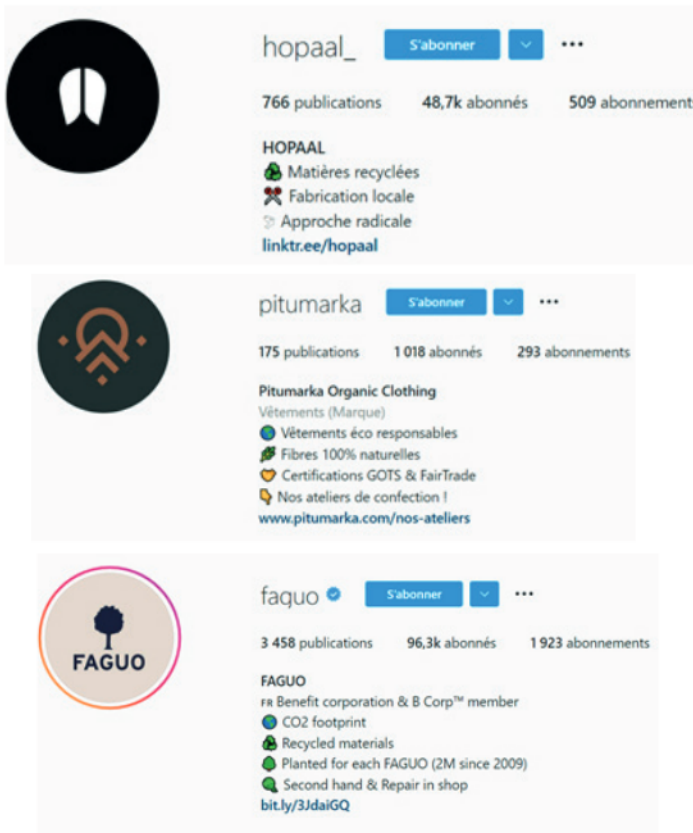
hopaal_ S'abonner ···

766 publications 48,7k abonnés 509 abonnements

HOPAAL
Matières recyclées
Fabrication locale
Approche radicale
linktr.ee/hopaal

pitumarka S'abonner ···

175 publications 1 018 abonnés 293 abonnements

Pitumarka Organic Clothing
Vêtements (Marque)
Vêtements éco responsables
Fibres 100% naturelles
Certifications GOTS & FairTrade
Nos ateliers de confection !
www.pitumarka.com/nos-ateliers

FAGUO

faguo S'abonner ···

3 458 publications 96,3k abonnés 1 923 abonnements

FAGUO
FR Benefit corporation & B Corp™ member
CO2 footprint
Recycled materials
Planted for each FAGUO (2M since 2009)
Second hand & Repair in shop
bit.ly/3JdaiGQ